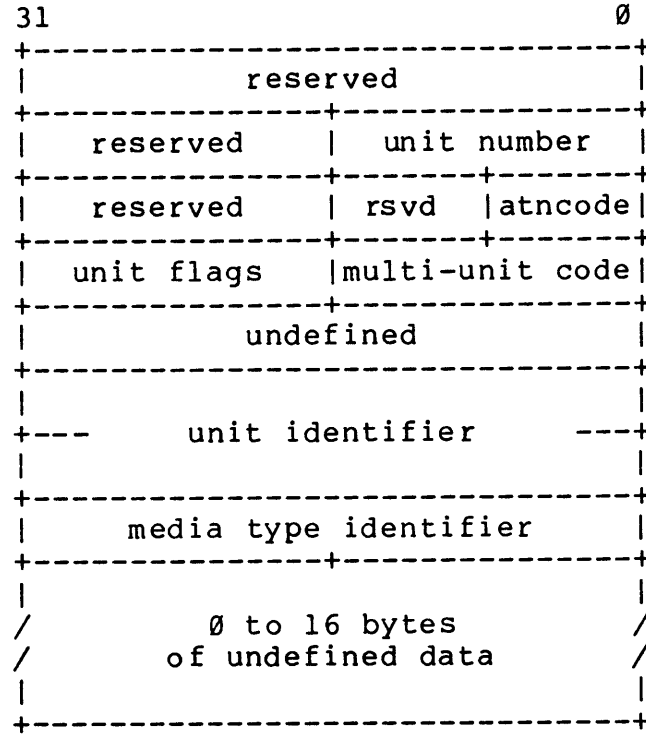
31 Ø

| reserved | |
|---|---|
| reserved | unit number |
| reserved | rsvd \| atncode |
| unit flags | multi-unit code |
| undefined | |
| unit identifier | |
| media type identifier | |
| Ø to 16 bytes of undefined data | |